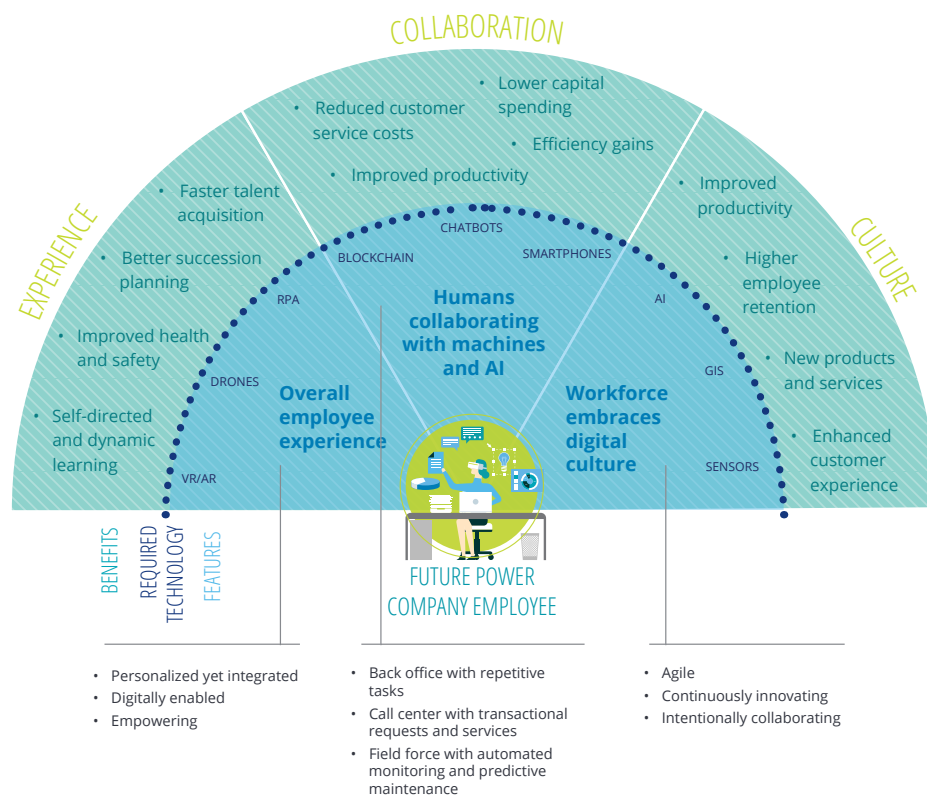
COLLABORATION

EXPERIENCE

CULTURE

• Reduced customer service costs
• Lower capital spending
• Efficiency gains
• Improved productivity

• Faster talent acquisition
• Better succession planning
• Improved health and safety
• Self-directed and dynamic learning

• Improved productivity
• Higher employee retention
• New products and services
• Enhanced customer experience

CHATBOTS
BLOCKCHAIN
SMARTPHONES
RPA
AI
DRONES
GIS
VR/AR
SENSORS

Humans collaborating with machines and AI

Overall employee experience

Workforce embraces digital culture

BENEFITS
REQUIRED TECHNOLOGY
FEATURES

FUTURE POWER COMPANY EMPLOYEE

• Personalized yet integrated
• Digitally enabled
• Empowering

• Back office with repetitive tasks
• Call center with transactional requests and services
• Field force with automated monitoring and predictive maintenance

• Agile
• Continuously innovating
• Intentionally collaborating